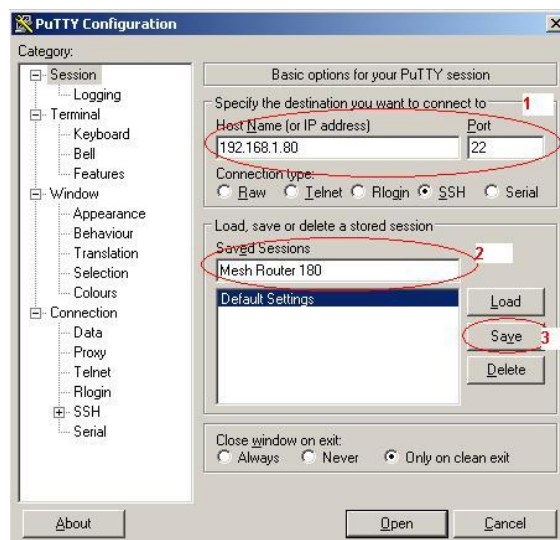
PuTTY Configuration

Category:

Session
Logging
Terminal
Keyboard
Bell
Features
Window
Appearance
Behaviour
Translation
Selection
Colours
Connection
Data
Proxy
Telnet
Rlogin
SSH
Serial

Basic options for your PuTTY session

Specify the destination you want to connect to
1
Host Name (or IP address)
Port
192.168.1.80
22
Connection type:
Raw Telnet Rlogin SSH Serial

Load, save or delete a stored session
Saved Sessions
2
Mesh Router 180
Default Settings
Load
Save
3
Delete

Close window on exit:
Always Never Only on clean exit

About
Open
Cancel